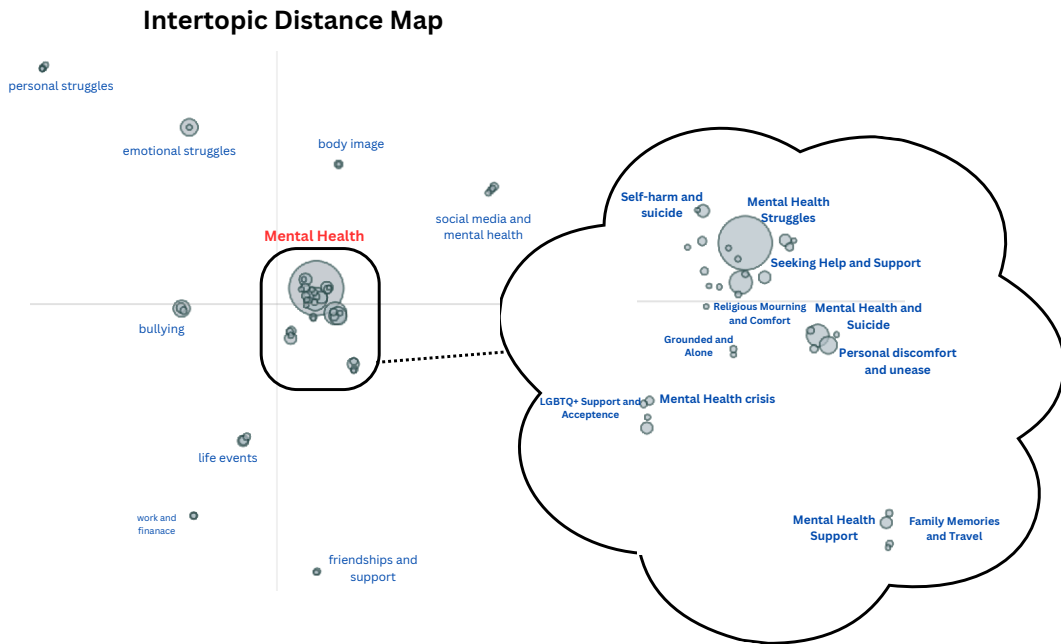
Intertopic Distance Map

personal struggles

emotional struggles

body image

social media and mental health

Mental Health

bullying

life events

work and finanace

friendships and support

Self-harm and suicide

Mental Health Struggles

Seeking Help and Support

Religious Mourning and Comfort

Mental Health and Suicide

Grounded and Alone

Personal discomfort and unease

LGBTQ+ Support and Acceptence

Mental Health crisis

Mental Health Support

Family Memories and Travel